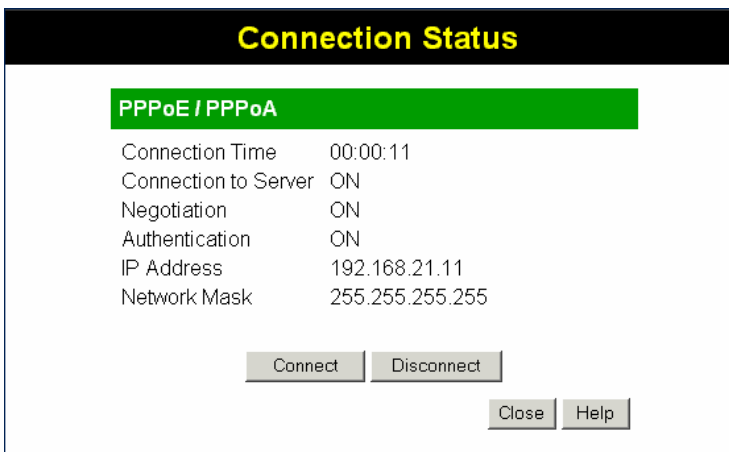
Connection Status

PPPoE / PPPoA

| | |
|---|---|
| Connection Time | 00:00:11 |
| Connection to Server | ON |
| Negotiation | ON |
| Authentication | ON |
| IP Address | 192.168.21.11 |
| Network Mask | 255.255.255.255 |

Connect Disconnect

Close Help